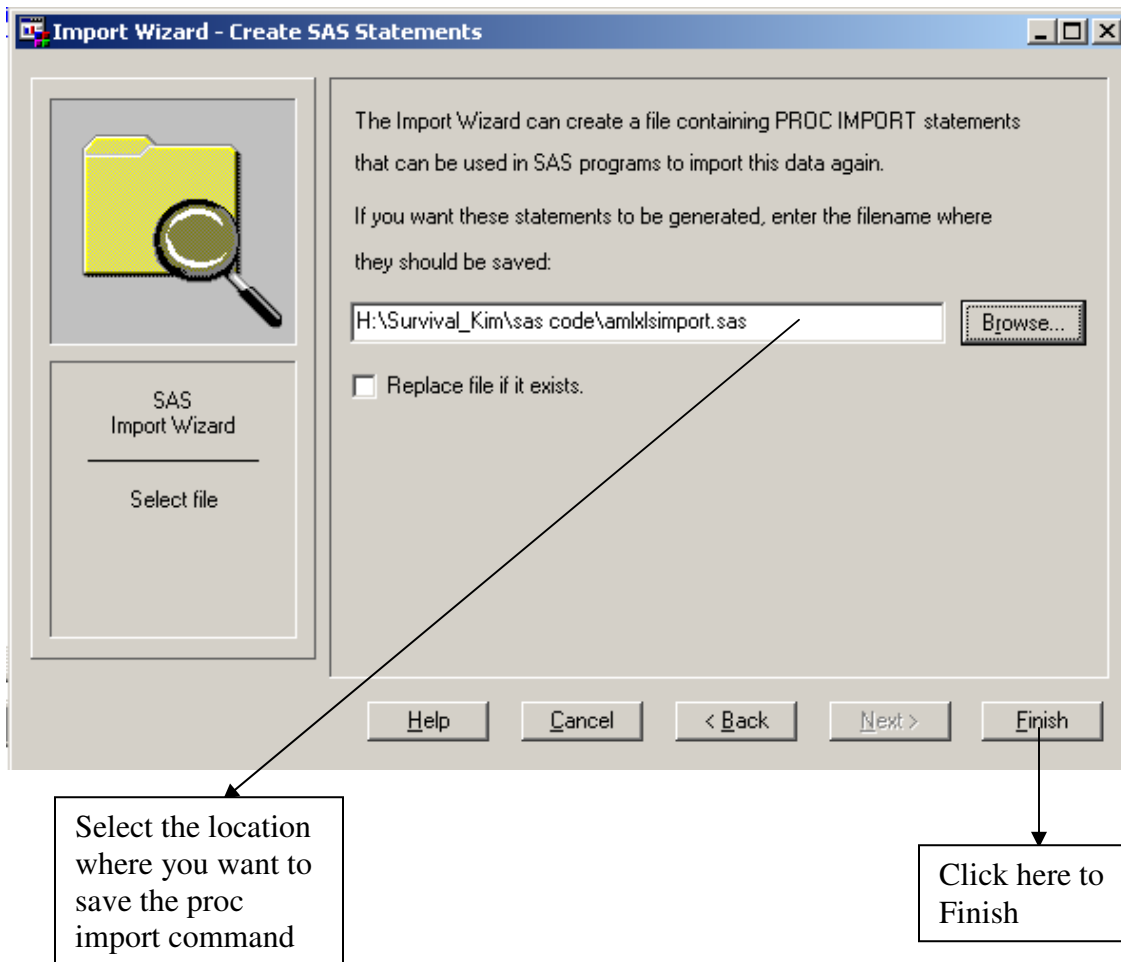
Import Wizard - Create SAS Statements

SAS
Import Wizard

Select file

The Import Wizard can create a file containing PROC IMPORT statements that can be used in SAS programs to import this data again.

If you want these statements to be generated, enter the filename where they should be saved:

H:\Survival_Kim\sas code\amlxlsimport.sas

Browse...

Replace file if it exists.

Help

Cancel

< Back

Next >

Finish

Select the location where you want to save the proc import command

Click here to Finish